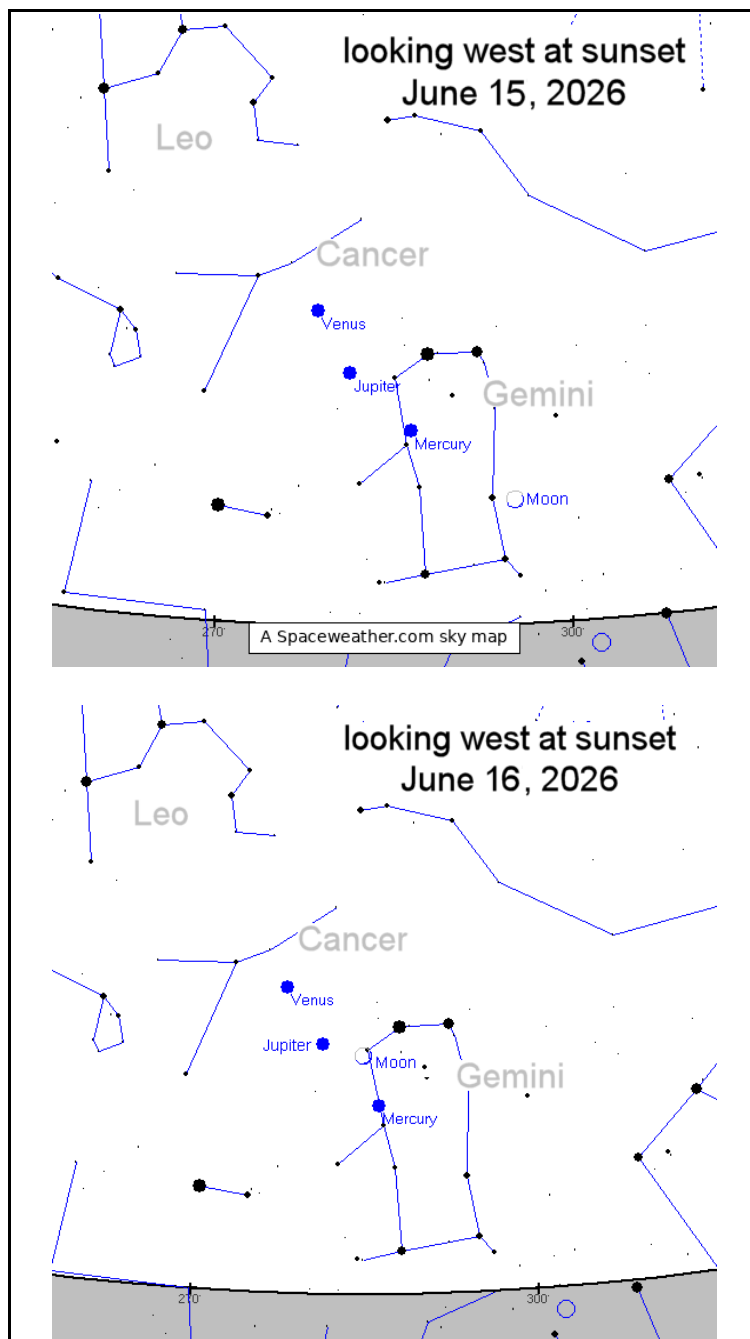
looking west at sunset
June 15, 2026

Leo

Cancer

Venus

Jupiter

Gemini

Mercury

Moon

270°

A Spaceweather.com sky map

300°

looking west at sunset
June 16, 2026

Leo

Cancer

Venus

Jupiter

Moon

Gemini

Mercury

270°

300°